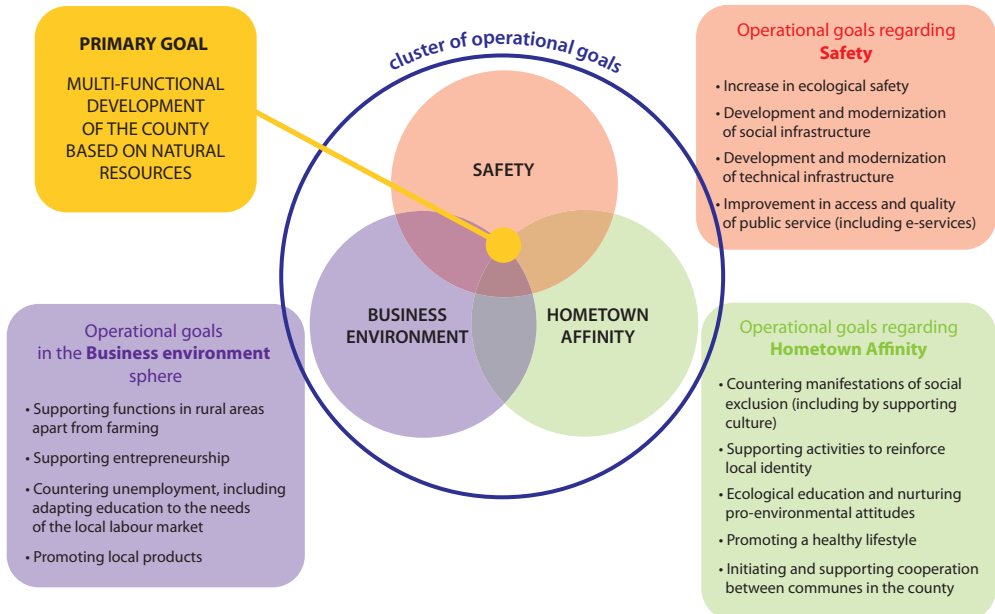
PRIMARY GOAL

MULTI-FUNCTIONAL DEVELOPMENT OF THE COUNTY BASED ON NATURAL RESOURCES

cluster of operational goals

Operational goals regarding Safety

• Increase in ecological safety
• Development and modernization of social infrastructure
• Development and modernization of technical infrastructure
• Improvement in access and quality of public service (including e-services)

SAFETY

BUSINESS ENVIRONMENT

HOMETOWN AFFINITY

Operational goals in the Business environment sphere

• Supporting functions in rural areas apart from farming
• Supporting entrepreneurship
• Countering unemployment, including adapting education to the needs of the local labour market
• Promoting local products

Operational goals regarding Hometown Affinity

• Countering manifestations of social exclusion (including by supporting culture)
• Supporting activities to reinforce local identity
• Ecological education and nurturing pro-environmental attitudes
• Promoting a healthy lifestyle
• Initiating and supporting cooperation between communes in the county